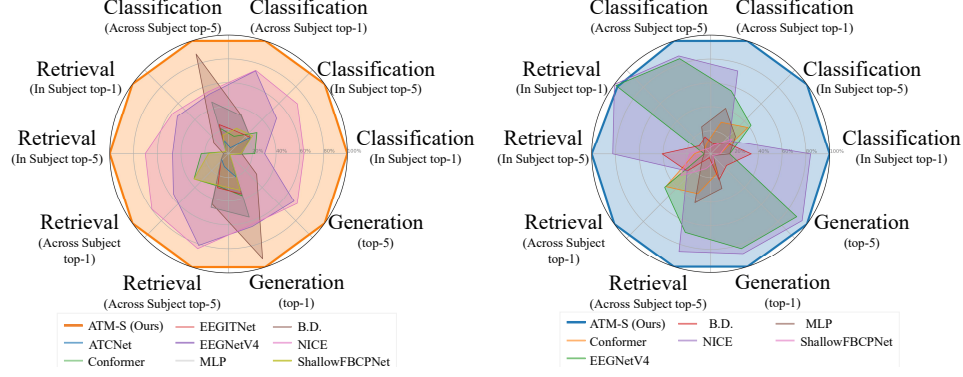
Classification
(Across Subject top-5)

Classification
(Across Subject top-1)

Classification
(In Subject top-5)

Classification
(In Subject top-1)

Generation
(top-5)

Generation
(top-1)

Retrieval
(Across Subject top-5)

Retrieval
(Across Subject top-1)

Retrieval
(In Subject top-5)

Retrieval
(In Subject top-1)

40% 60% 80% 100%

ATM-S (Ours) EEGITNet B.D.
ATCNet EEGNetV4 NICE
Conformer MLP ShallowFBCPNet

Classification
(Across Subject top-5)

Classification
(Across Subject top-1)

Classification
(In Subject top-5)

Classification
(In Subject top-1)

Generation
(top-5)

Generation
(top-1)

Retrieval
(Across Subject top-5)

Retrieval
(Across Subject top-1)

Retrieval
(In Subject top-5)

Retrieval
(In Subject top-1)

40% 60% 80% 100%

ATM-S (Ours) B.D. MLP
Conformer NICE ShallowFBCPNet
EEGNetV4